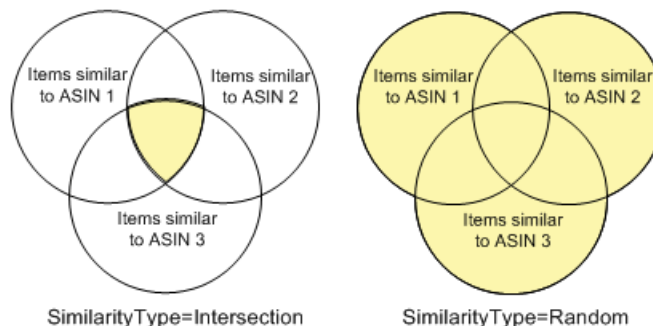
Items similar to ASIN 1

Items similar to ASIN 2

Items similar to ASIN 3

SimilarityType=Intersection

Items similar to ASIN 1

Items similar to ASIN 2

Items similar to ASIN 3

SimilarityType=Random